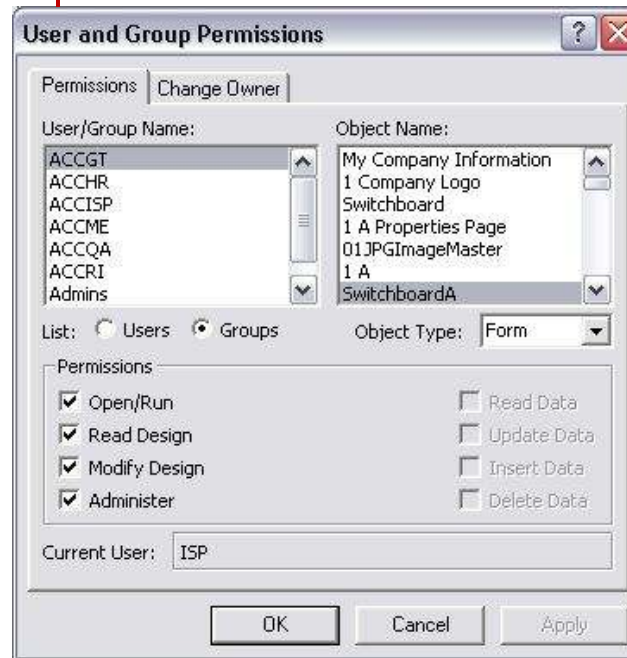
User and Group Permissions

Permissions | Change Owner

User/Group Name:
ACCGT
ACCHR
ACCISP
ACCME
ACCQA
ACCRI
Admins

Object Name:
My Company Information
1 Company Logo
Switchboard
1 A Properties Page
01JPGImageMaster
1 A
SwitchboardA

List: Users Groups

Object Type: Form

Permissions
Open/Run
Read Design
Modify Design
Administer

Read Data
Update Data
Insert Data
Delete Data

Current User: ISP

OK Cancel Apply